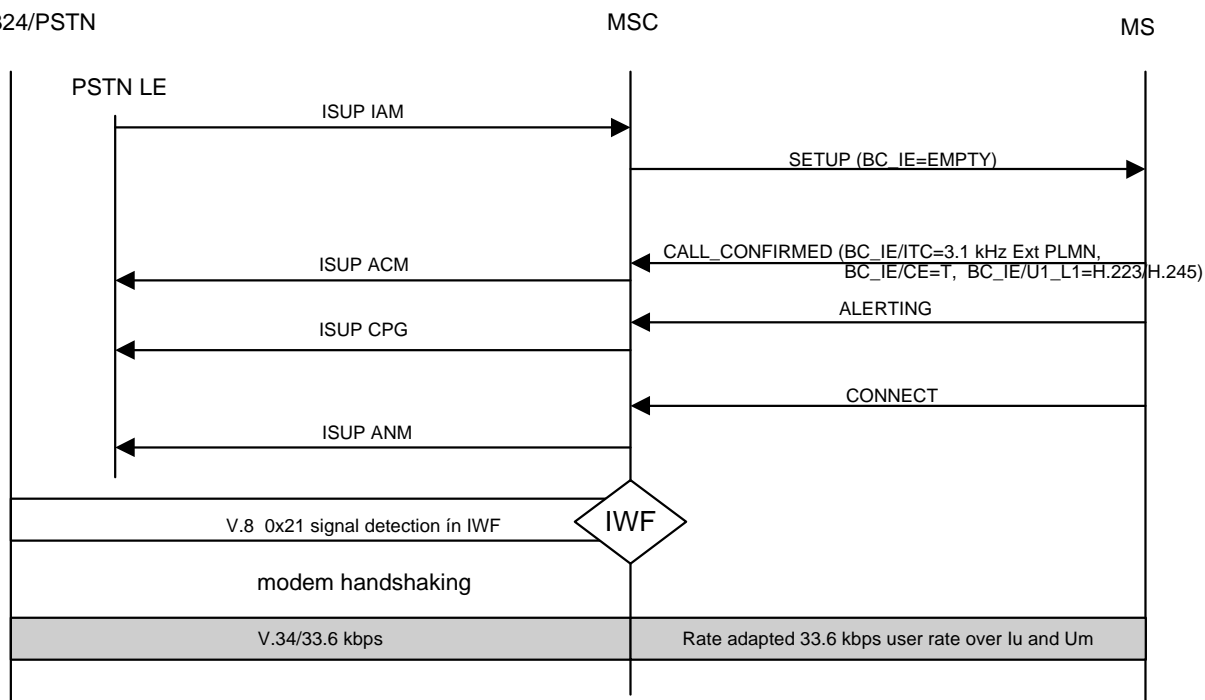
324/PSTN

MSC

MS

PSTN LE

ISUP IAM

SETUP (BC_IE=EMPTY)

CALL_CONFIRMED (BC_IE/ITC=3.1 kHz Ext PLMN, BC_IE/CE=T, BC_IE/U1_L1=H.223/H.245)

ISUP ACM

ALERTING

ISUP CPG

CONNECT

ISUP ANM

V.8 0x21 signal detection ín IWF

IWF

modem handshaking

V.34/33.6 kbps

Rate adapted 33.6 kbps user rate over Iu and Um